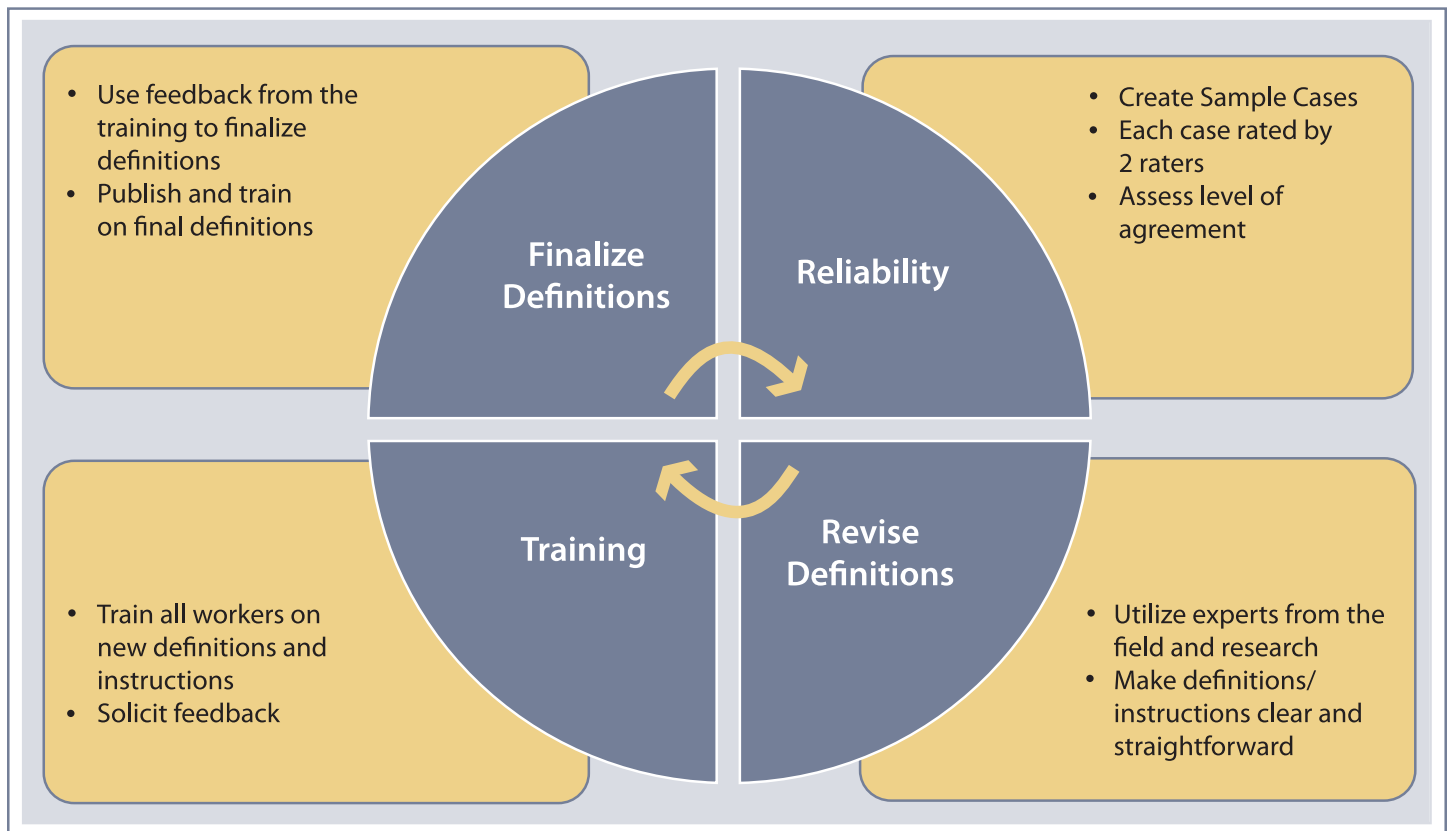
• Use feedback from the training to finalize definitions
• Publish and train on final definitions

Finalize Definitions

Reliability

• Create Sample Cases
• Each case rated by 2 raters
• Assess level of agreement

Training

Revise Definitions

• Train all workers on new definitions and instructions
• Solicit feedback

• Utilize experts from the field and research
• Make definitions/ instructions clear and straightforward